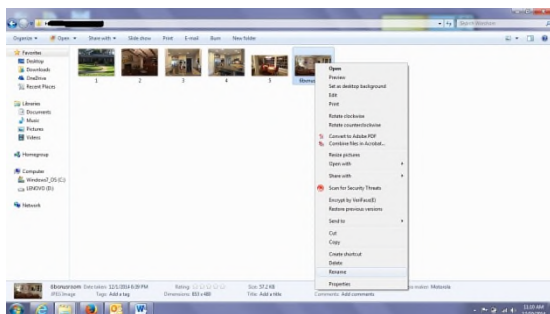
Search Wheehome

Organize ▾ Open ▾ Share with ▾ Slide show Print E-mail Burn New folder

Favorites
Desktop
Downloads
OneDrive
Recent Places

Libraries
Documents
Music
Pictures
Videos

Homegroup

Computer
Windows7_OS (C:)
LENOVO (D:)

Network

1
2
3
4
5
6bonusroom

Open
Preview
Set as desktop background
Edit
Print
Rotate clockwise
Rotate counterclockwise
Convert to Adobe PDF
Combine files in Acrobat...
Resize pictures
Open with
Share with
Scan for Security Threats
Encrypt by VeriSoul(E)
Restore previous versions
Send to
Cut
Copy
Create shortcut
Delete
Rename
Properties

6bonusroom Date taken: 12/1/2014 6:39 PM Rating: Size: 57.2 KB
JPEG Image Tags: Add a tag Dimensions: 853 x 480 Title: Add a title Comments: Add comments
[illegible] name: Motorola

11:10 AM
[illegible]